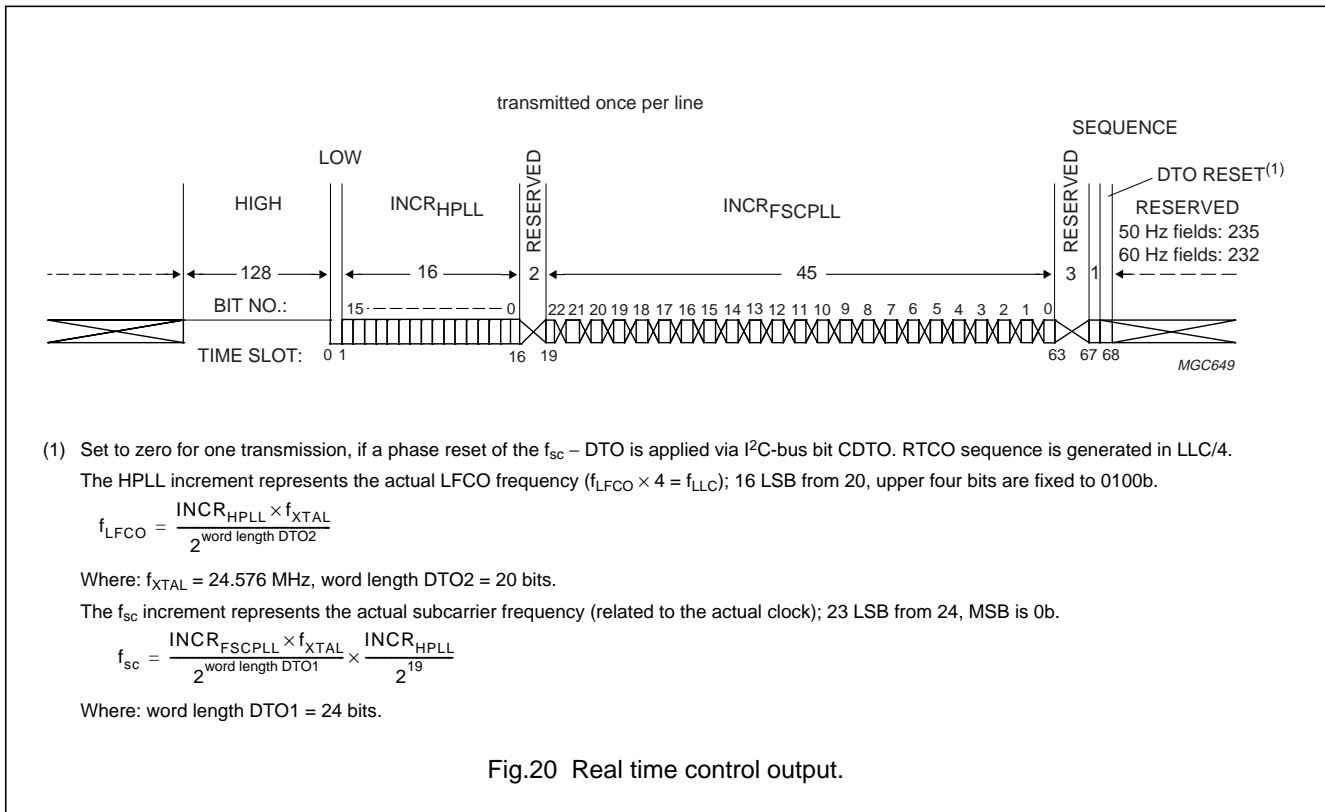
transmitted once per line

SEQUENCE

LOW

RESERVED

RESERVED

DTO RESET$^{(1)}$

HIGH

$INCR_{HPLL}$

$INCR_{FSCPLL}$

RESERVED
50 Hz fields: 235
60 Hz fields: 232

128

16

2

45

3

1

BIT NO.:

15

0

22 21 20 19 18 17 16 15 14 13 12 11 10 9 8 7 6 5 4 3 2 1 0

TIME SLOT:

0 1

16 19

63 67 68

MGC649

(1) Set to zero for one transmission, if a phase reset of the $f_{sc}$ – DTO is applied via $I^2C$-bus bit CDTO. RTCO sequence is generated in LLC/4.

The HPLL increment represents the actual LFCO frequency ($f_{LFCO} \times 4 = f_{LLC}$); 16 LSB from 20, upper four bits are fixed to 0100b.

$f_{LFCO} = \frac{INCR_{HPLL} \times f_{XTAL}}{2^{\text{word length DTO2}}}$

Where: $f_{XTAL}$ = 24.576 MHz, word length DTO2 = 20 bits.

The $f_{sc}$ increment represents the actual subcarrier frequency (related to the actual clock); 23 LSB from 24, MSB is 0b.

$f_{sc} = \frac{INCR_{FSCPLL} \times f_{XTAL}}{2^{\text{word length DTO1}}} \times \frac{INCR_{HPLL}}{2^{19}}$

Where: word length DTO1 = 24 bits.

Fig.20 Real time control output.